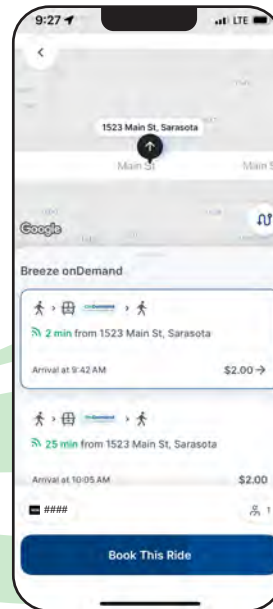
9:27

LTE

<

1523 Main St, Sarasota

Main St

Main S

Google

Breeze onDemand

onDemand

2 min from 1523 Main St, Sarasota

Arrival at 9:42 AM

$2.00 →

onDemand

25 min from 1523 Main St, Sarasota

Arrival at 10:05 AM

$2.00

####

1

Book This Ride